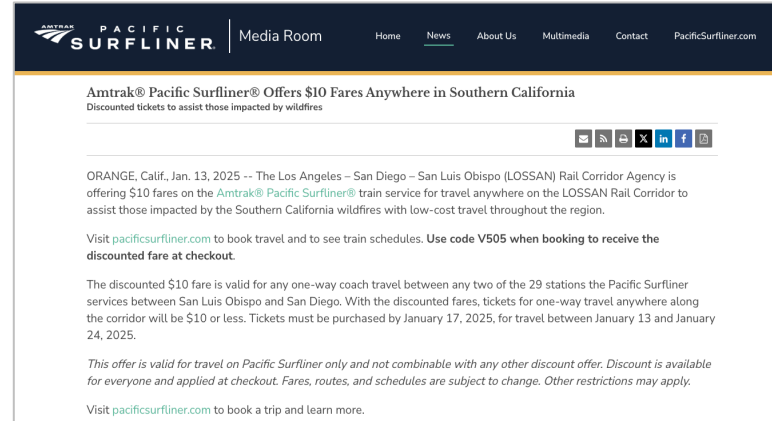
AMTRAK PACIFIC SURFLINER

Media Room

Home News About Us Multimedia Contact PacificSurfliner.com

Amtrak® Pacific Surfliner® Offers $10 Fares Anywhere in Southern California

Discounted tickets to assist those impacted by wildfires

ORANGE, Calif., Jan. 13, 2025 -- The Los Angeles – San Diego – San Luis Obispo (LOSSAN) Rail Corridor Agency is offering $10 fares on the Amtrak® Pacific Surfliner® train service for travel anywhere on the LOSSAN Rail Corridor to assist those impacted by the Southern California wildfires with low-cost travel throughout the region.

Visit pacificsurfliner.com to book travel and to see train schedules. Use code V505 when booking to receive the discounted fare at checkout.

The discounted $10 fare is valid for any one-way coach travel between any two of the 29 stations the Pacific Surfliner services between San Luis Obispo and San Diego. With the discounted fares, tickets for one-way travel anywhere along the corridor will be $10 or less. Tickets must be purchased by January 17, 2025, for travel between January 13 and January 24, 2025.

This offer is valid for travel on Pacific Surfliner only and not combinable with any other discount offer. Discount is available for everyone and applied at checkout. Fares, routes, and schedules are subject to change. Other restrictions may apply.

Visit pacificsurfliner.com to book a trip and learn more.